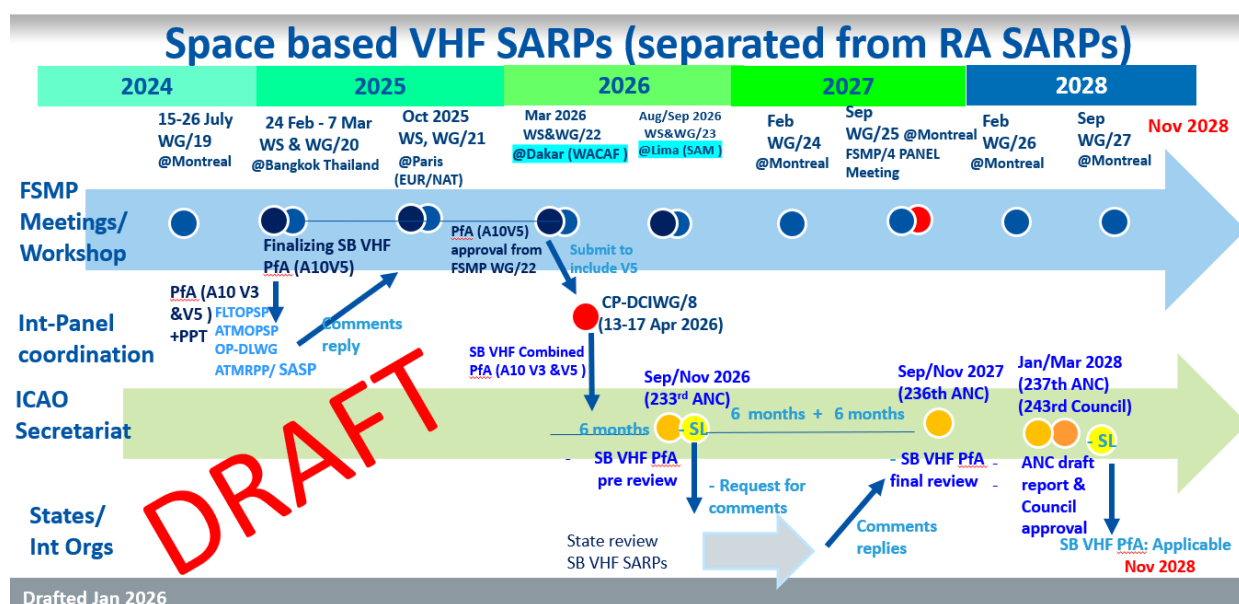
Space based VHF SARPs (separated from RA SARPs)

2024 2025 2026 2027 2028

15-26 July WG/19 @Montreal

24 Feb - 7 Mar WS & WG/20 @Bangkok Thailand

Oct 2025 WS, WG/21 @Paris (EUR/NAT)

Mar 2026 WS&WG/22 @Dakar (WACAF)

Aug/Sep 2026 WS&WG/23 @Lima (SAM)

Feb WG/24 @Montreal

Sep WG/25 @Montreal FSMP/4 PANEL Meeting

Feb WG/26 @Montreal

Sep WG/27 @Montreal

Nov 2028

FSMP Meetings/ Workshop

Finalizing SB VHF PfA (A10V5)

PfA (A10V5) approval from FSMP WG/22

Submit to include V5

Int-Panel coordination

PfA (A10 V3 &V5 ) +PPT

FLTOPSP ATMOPSP OP-DLWG ATMRPP/ SASP

Comments reply

CP-DCIWG/8 (13-17 Apr 2026)

SB VHF Combined PfA (A10 V3 &V5 )

ICAO Secretariat

Sep/Nov 2026 (233rd ANC)

6 months

SL

6 months + 6 months

Sep/Nov 2027 (236th ANC)

Jan/Mar 2028 (237th ANC) (243rd Council)

SL

SB VHF PfA pre review

- Request for comments

- SB VHF PfA final review

ANC draft report & Council approval

DRAFT

States/ Int Orgs

State review SB VHF SARPs

Comments replies

SB VHF PfA: Applicable Nov 2028

Drafted Jan 2026